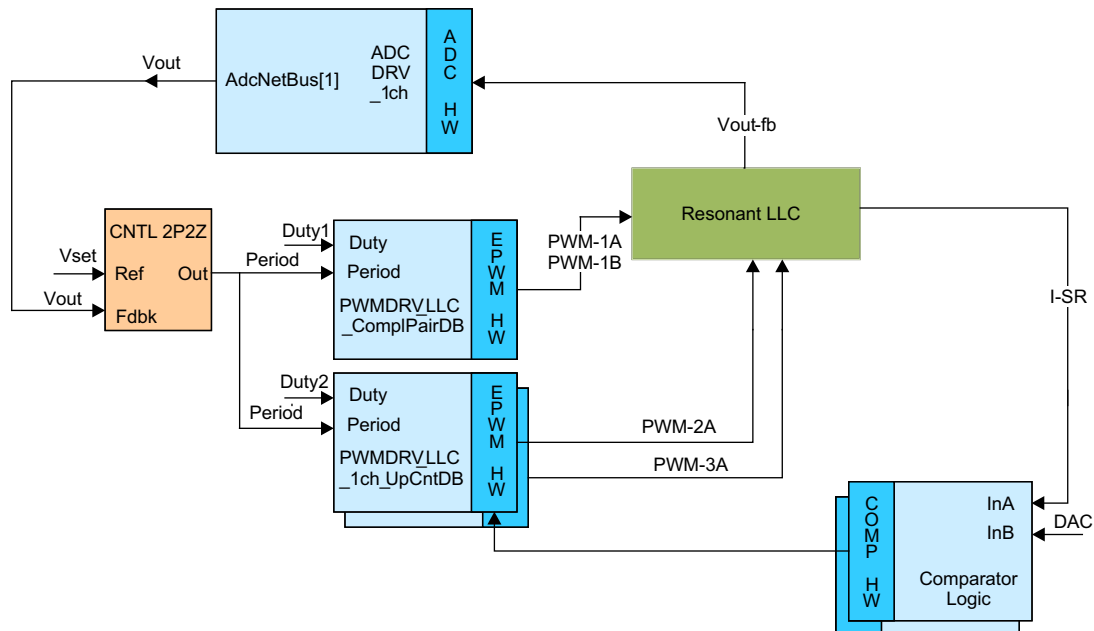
Vout

AdcNetBus[1]

ADC DRV _1ch

A D C

H W

Vout-fb

Resonant LLC

CNTL 2P2Z

Vset

Ref

Out

Vout

Fdbk

Duty1

Duty

Period

Period

PWMDRV_LLC _ComplPairDB

E P W M

H W

PWM-1A

PWM-1B

I-SR

Duty2

Duty

Period

Period

PWMDRV_LLC _1ch_UpCntDB

E P W M

H W

PWM-2A

PWM-3A

C O M P

H W

InA

InB

DAC

Comparator Logic